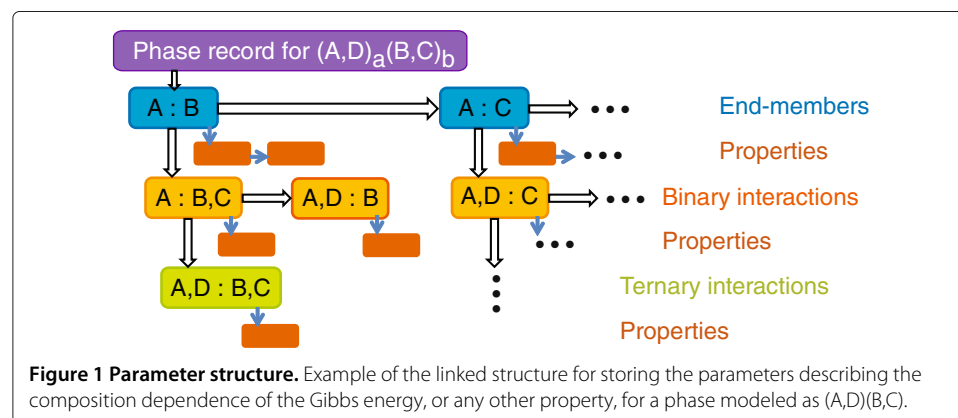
Phase record for $(A,D)_a(B,C)_b$

A : B

A : C

End-members

Properties

A : B,C

A,D : B

A,D : C

Binary interactions

Properties

A,D : B,C

Ternary interactions

Properties

**Figure 1 Parameter structure.** Example of the linked structure for storing the parameters describing the composition dependence of the Gibbs energy, or any other property, for a phase modeled as (A,D)(B,C).